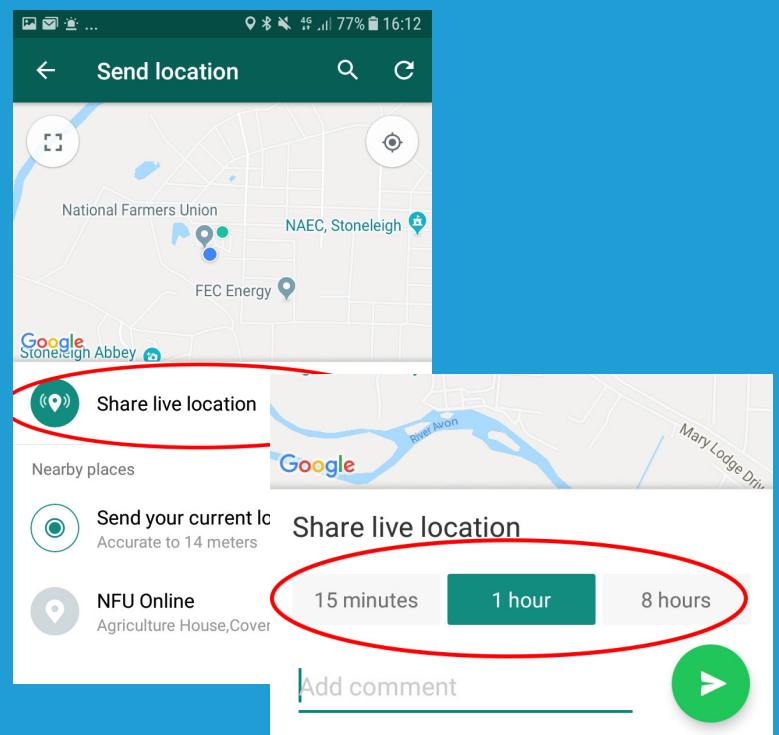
... 77% 16:12

Send location

National Farmers Union

NAEC, Stoneleigh

FEC Energy

Google

Stoneleigh Abbey

Share live location

Nearby places

Send your current lo

Accurate to 14 meters

NFU Online

Agriculture House,Cover

River Avon

Mary Lodge Driv

Google

Share live location

15 minutes

1 hour

8 hours

Add comment